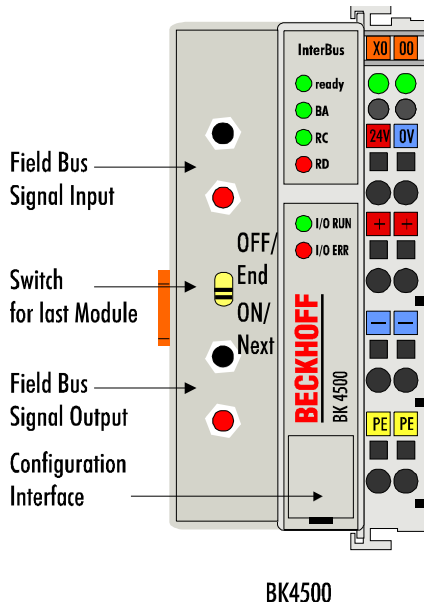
Field Bus
Signal Input

Switch
for last Module

Field Bus
Signal Output

Configuration
Interface

OFF/
End
ON/
Next

InterBus
ready
BA
RC
RD

I/O RUN
I/O ERR

BECKHOFF
BK 4500

X0 00
24V 0V
+ +
- -
PE PE

BK4500